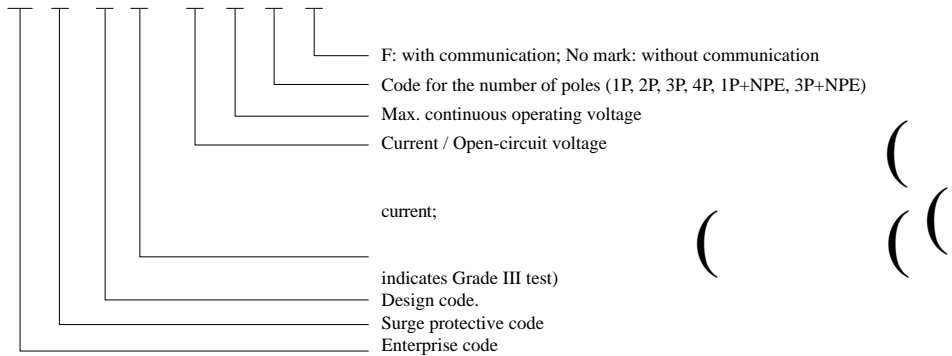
F: with communication; No mark: without communication
Code for the number of poles (1P, 2P, 3P, 4P, 1P+NPE, 3P+NPE)
Max. continuous operating voltage
Current / Open-circuit voltage

current;

indicates Grade III test)
Design code.
Surge protective code
Enterprise code

(
(
((